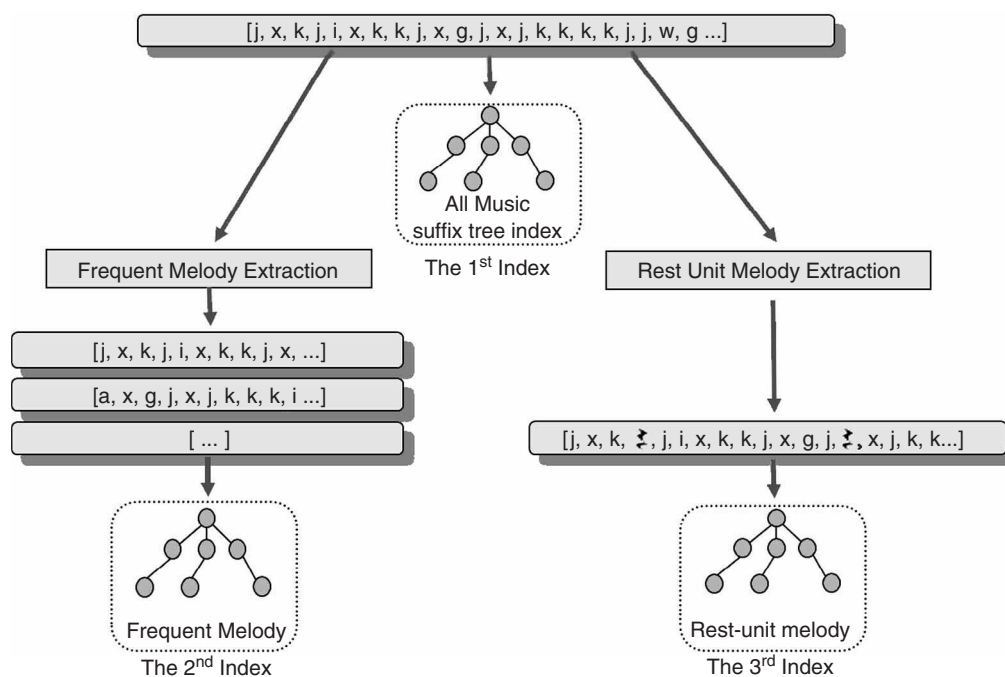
[j, x, k, j, i, x, k, k, j, x, g, j, x, j, k, k, k, k, j, j, w, g ...]

All Music suffix tree index

The 1$^{st}$ Index

Frequent Melody Extraction

Rest Unit Melody Extraction

[j, x, k, j, i, x, k, k, j, x, ...]

[a, x, g, j, x, j, k, k, k, i ...]

[ ... ]

[j, x, k, 𝄽, j, i, x, k, k, j, x, g, j, 𝄽, x, j, k, k...]

Frequent Melody

The 2$^{nd}$ Index

Rest-unit melody

The 3$^{rd}$ Index